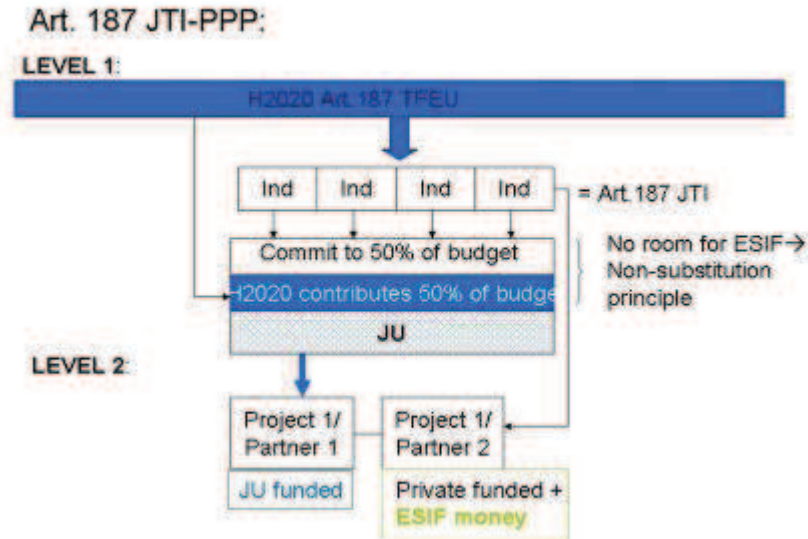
Art. 187 JTI-PPP:

LEVEL 1:

H2020 Art. 187 TFEU

| Ind | Ind | Ind | Ind |
|---|---|---|---|

= Art.187 JTI

Commit to 50% of budget

H2020 contributes 50% of budge

JU

No room for ESIF→ Non-substitution principle

LEVEL 2:

Project 1/ Partner 1

Project 1/ Partner 2

JU funded

Private funded + ESIF money